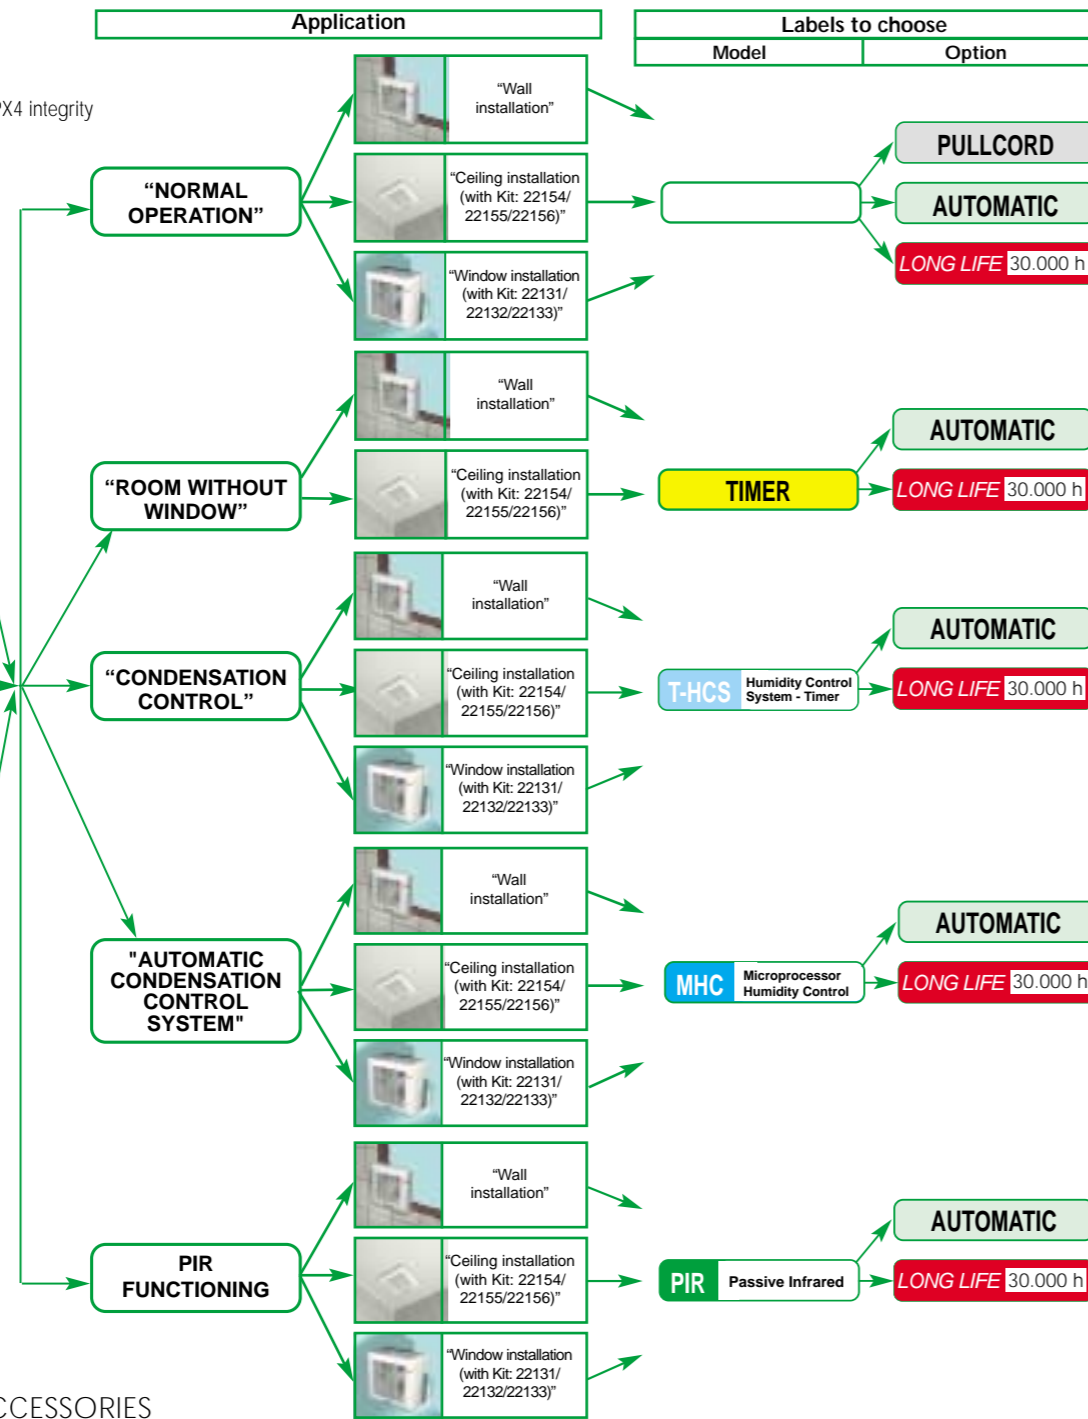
Application

Labels to choose

Model

Option

PX4 integrity

“NORMAL OPERATION”

“Wall installation”

“Ceiling installation (with Kit: 22154/ 22155/22156)”

“Window installation (with Kit: 22131/ 22132/22133)”

PULLCORD

AUTOMATIC

LONG LIFE 30.000 h

“ROOM WITHOUT WINDOW”

“Wall installation”

“Ceiling installation (with Kit: 22154/ 22155/22156)”

TIMER

AUTOMATIC

LONG LIFE 30.000 h

“CONDENSATION CONTROL”

“Wall installation”

“Ceiling installation (with Kit: 22154/ 22155/22156)”

“Window installation (with Kit: 22131/ 22132/22133)”

T-HCS Humidity Control System - Timer

AUTOMATIC

LONG LIFE 30.000 h

"AUTOMATIC CONDENSATION CONTROL SYSTEM"

“Wall installation”

“Ceiling installation (with Kit: 22154/ 22155/22156)”

“Window installation (with Kit: 22131/ 22132/22133)”

MHC Microprocessor Humidity Control

AUTOMATIC

LONG LIFE 30.000 h

PIR FUNCTIONING

“Wall installation”

“Ceiling installation (with Kit: 22154/ 22155/22156)”

“Window installation (with Kit: 22131/ 22132/22133)”

PIR Passive Infrared

AUTOMATIC

LONG LIFE 30.000 h

CCESSORIES